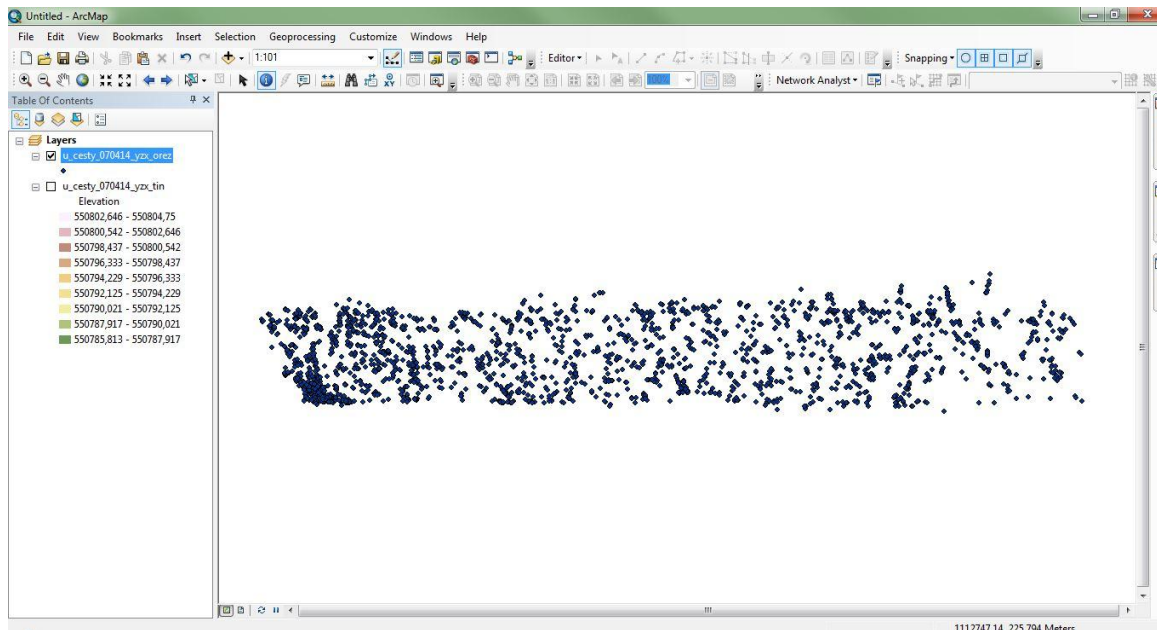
Untitled - ArcMap

File Edit View Bookmarks Insert Selection Geoprocessing Customize Windows Help

1:101

Editor▾

Snapping▾

Network Analyst▾

Table Of Contents

Layers

u_cesty_070414_yzx_orez

u_cesty_070414_yzx_tin

Elevation

550802,646 - 550804,75

550800,542 - 550802,646

550798,437 - 550800,542

550796,333 - 550798,437

550794,229 - 550796,333

550792,125 - 550794,229

550790,021 - 550792,125

550787,917 - 550790,021

550785,813 - 550787,917

1112747,14 225,794 Meters